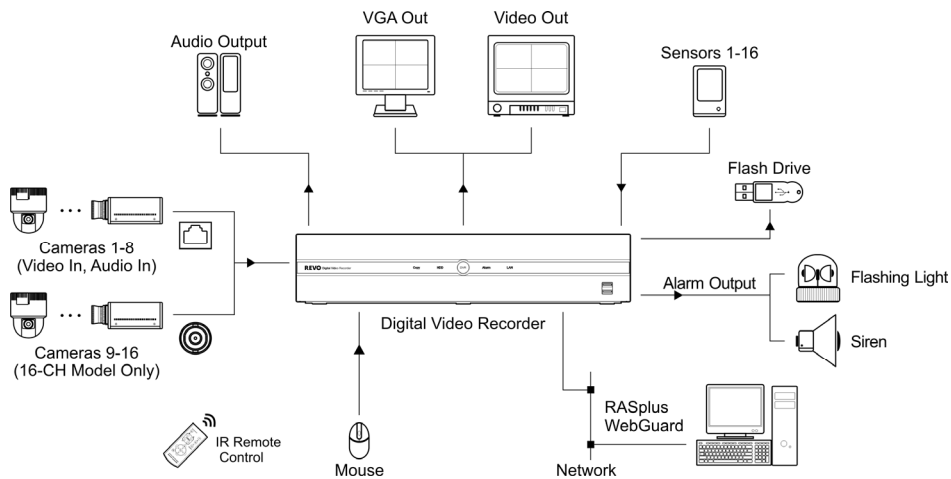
VGA Out
Video Out
Audio Output
Sensors 1-16
Flash Drive
Cameras 1-8 (Video In, Audio In)
REVO Digital Video Recorder
Alarm Output
Flashing Light
Siren
Digital Video Recorder
Cameras 9-16 (16-CH Model Only)
RASplus WebGuard
IR Remote Control
Mouse
Network